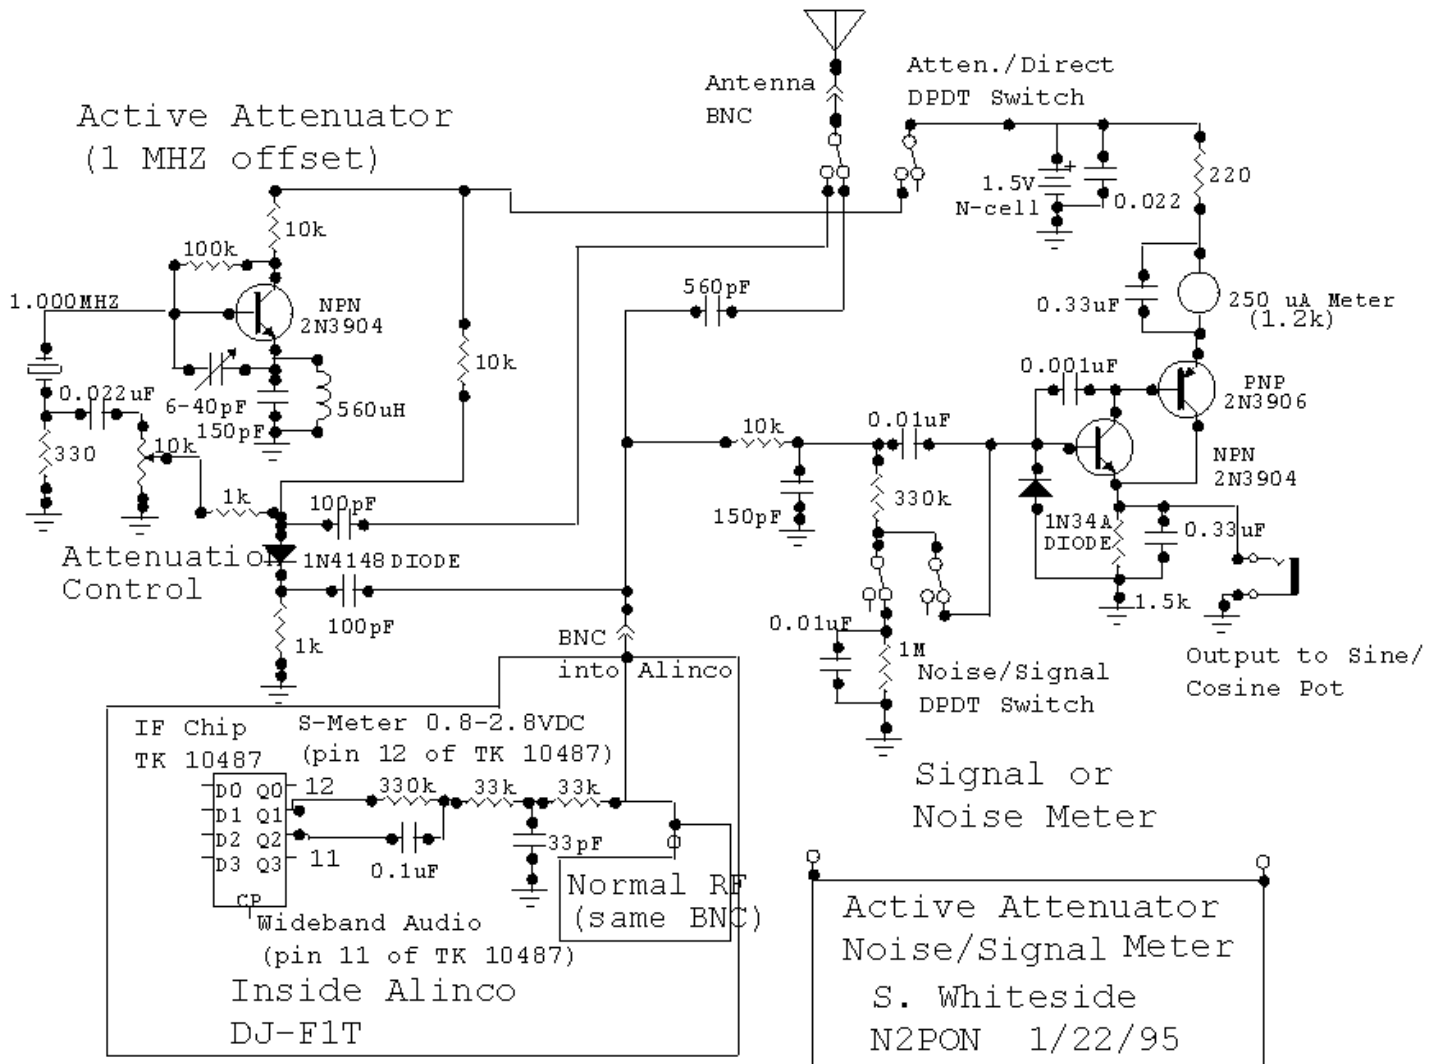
Antenna
BNC

Atten./Direct
DPDT Switch

Active Attenuator
(1 MHZ offset)

10k
100k
1.000MHZ
NPN
2N3904
1.5V
N-cell
0.022
220
0.33uF
250 uA Meter
(1.2k)
560pF
10k
0.022uF
6-40pF
560uH
150pF
330
10k
1k
100pF
Attenuation
Control
1N4148 DIODE
100pF
1k
0.001uF
PNP
2N3906
10k
0.01uF
NPN
2N3904
150pF
330k
1N34A
DIODE
0.33uF
1.5k
BNC
into Alinco
0.01uF
1M
Noise/Signal
DPDT Switch
Output to Sine/
Cosine Pot

IF Chip
TK 10487
S-Meter 0.8-2.8VDC
(pin 12 of TK 10487)
D0 Q0
D1 Q1
D2 Q2
D3 Q3
CP
12
11
330k
33k
33k
0.1uF
33pF
Normal RF
(same BNC)
Wideband Audio
(pin 11 of TK 10487)
Inside Alinco
DJ-F1T

Signal or
Noise Meter

Active Attenuator
Noise/Signal Meter
S. Whiteside
N2PON 1/22/95